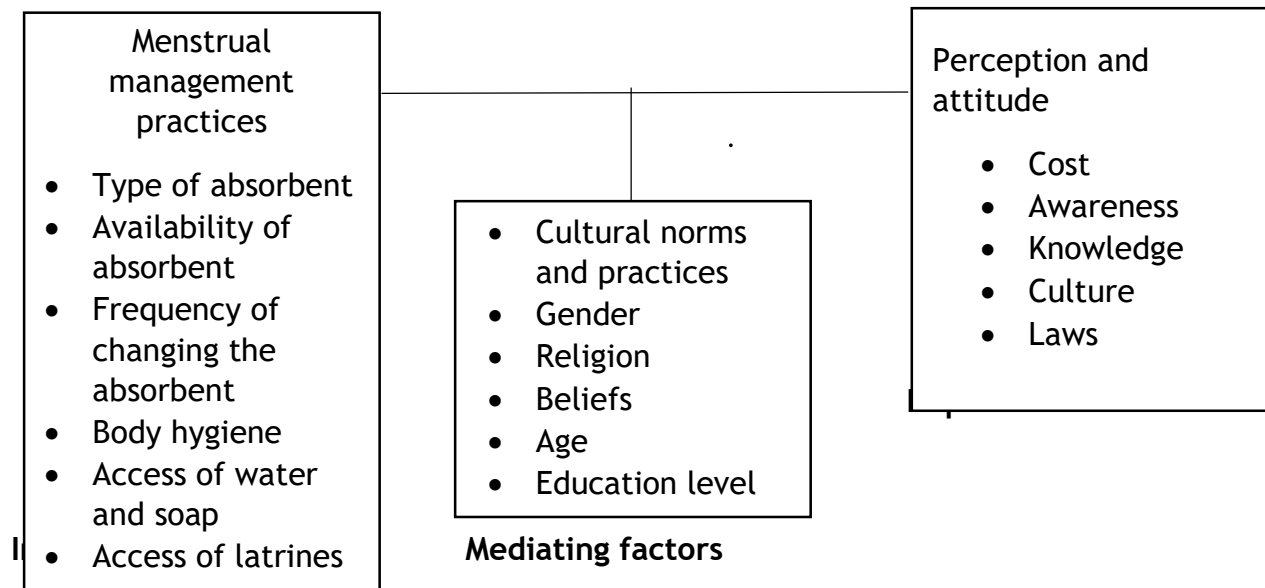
Menstrual management practices

- Type of absorbent
- Availability of absorbent
- Frequency of changing the absorbent
- Body hygiene
- Access of water and soap
- Access of latrines

I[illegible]

- Cultural norms and practices
- Gender
- Religion
- Beliefs
- Age
- Education level

Mediating factors

Perception and attitude

- Cost
- Awareness
- Knowledge
- Culture
- Laws

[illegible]